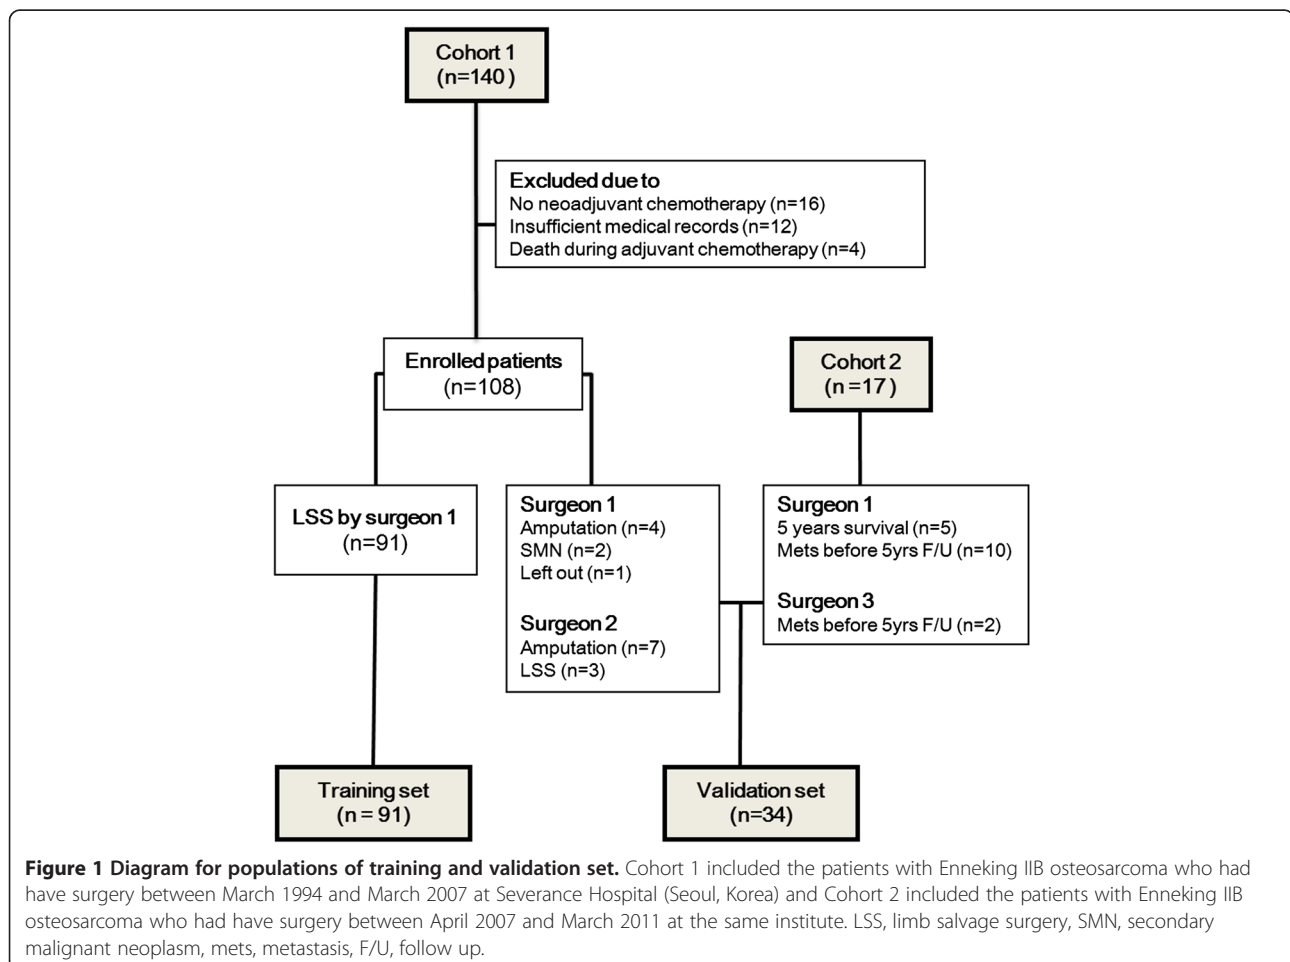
Cohort 1
(n=140)

Excluded due to
No neoadjuvant chemotherapy (n=16)
Insufficient medical records (n=12)
Death during adjuvant chemotherapy (n=4)

Enrolled patients
(n=108)

Cohort 2
(n=17)

LSS by surgeon 1
(n=91)

Surgeon 1
Amputation (n=4)
SMN (n=2)
Left out (n=1)

Surgeon 2
Amputation (n=7)
LSS (n=3)

Surgeon 1
5 years survival (n=5)
Mets before 5yrs F/U (n=10)

Surgeon 3
Mets before 5yrs F/U (n=2)

Training set
(n = 91)

Validation set
(n=34)

**Figure 1 Diagram for populations of training and validation set.** Cohort 1 included the patients with Enneking IIB osteosarcoma who had have surgery between March 1994 and March 2007 at Severance Hospital (Seoul, Korea) and Cohort 2 included the patients with Enneking IIB osteosarcoma who had have surgery between April 2007 and March 2011 at the same institute. LSS, limb salvage surgery, SMN, secondary malignant neoplasm, mets, metastasis, F/U, follow up.